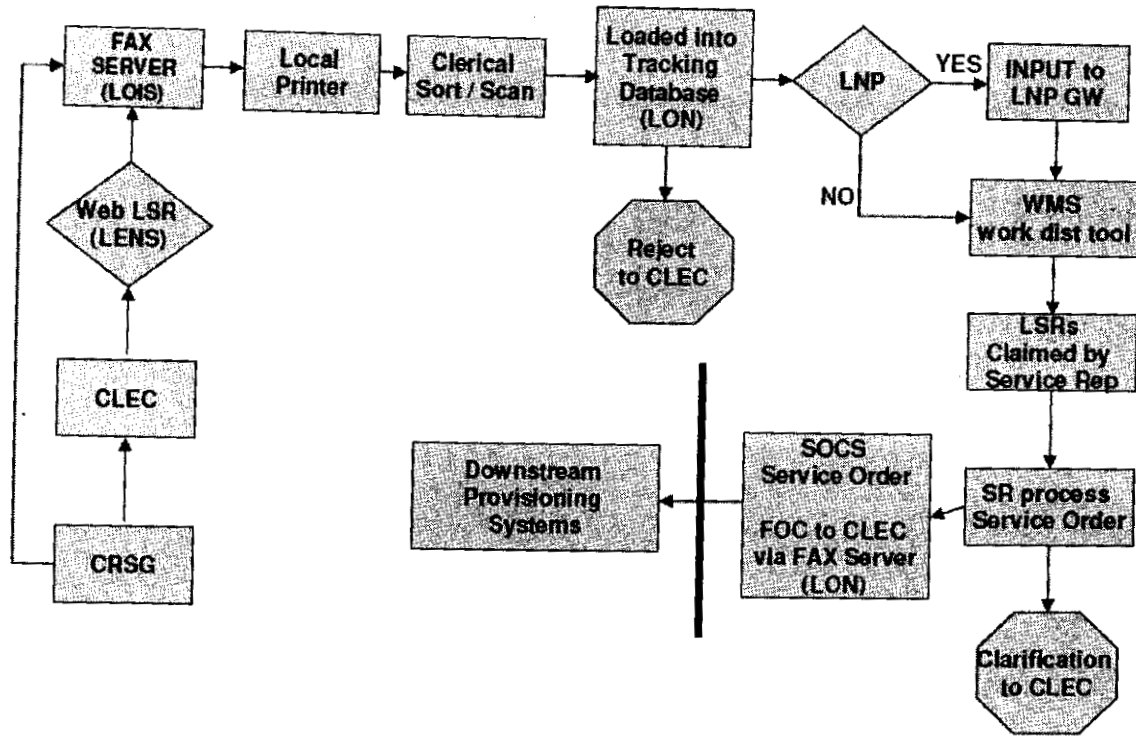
FAX SERVER (LOIS)

Local Printer

Clerical Sort / Scan

Loaded into Tracking Database (LON)

LNP

YES

INPUT to LNP GW

NO

WMS work dist tool

Web LSR (LENS)

Reject to CLEC

LSRs Claimed by Service Rep

CLEC

CRSG

Downstream Provisioning Systems

SOCS Service Order

FOC to CLEC via FAX Server (LON)

SR process Service Order

Clarification to CLEC